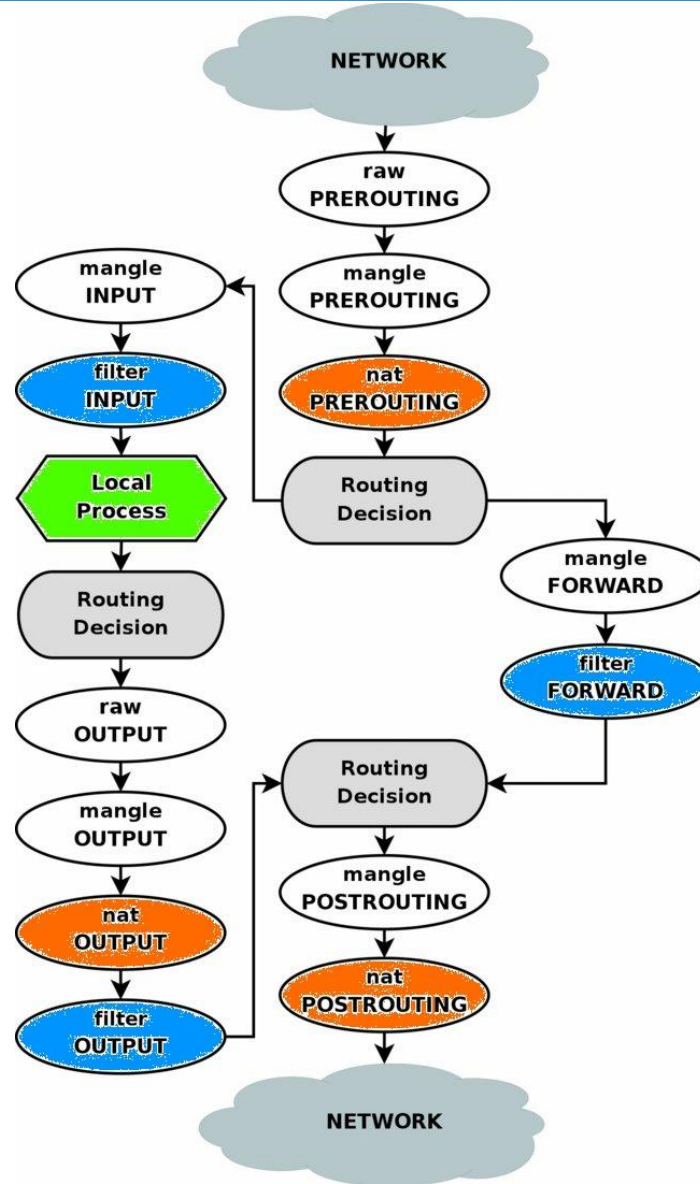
NETWORK

raw
PREROUTING

mangle
PREROUTING

nat
PREROUTING

Routing
Decision

mangle
INPUT

filter
INPUT

Local
Process

Routing
Decision

raw
OUTPUT

mangle
OUTPUT

nat
OUTPUT

filter
OUTPUT

mangle
FORWARD

filter
FORWARD

Routing
Decision

mangle
POSTROUTING

nat
POSTROUTING

NETWORK